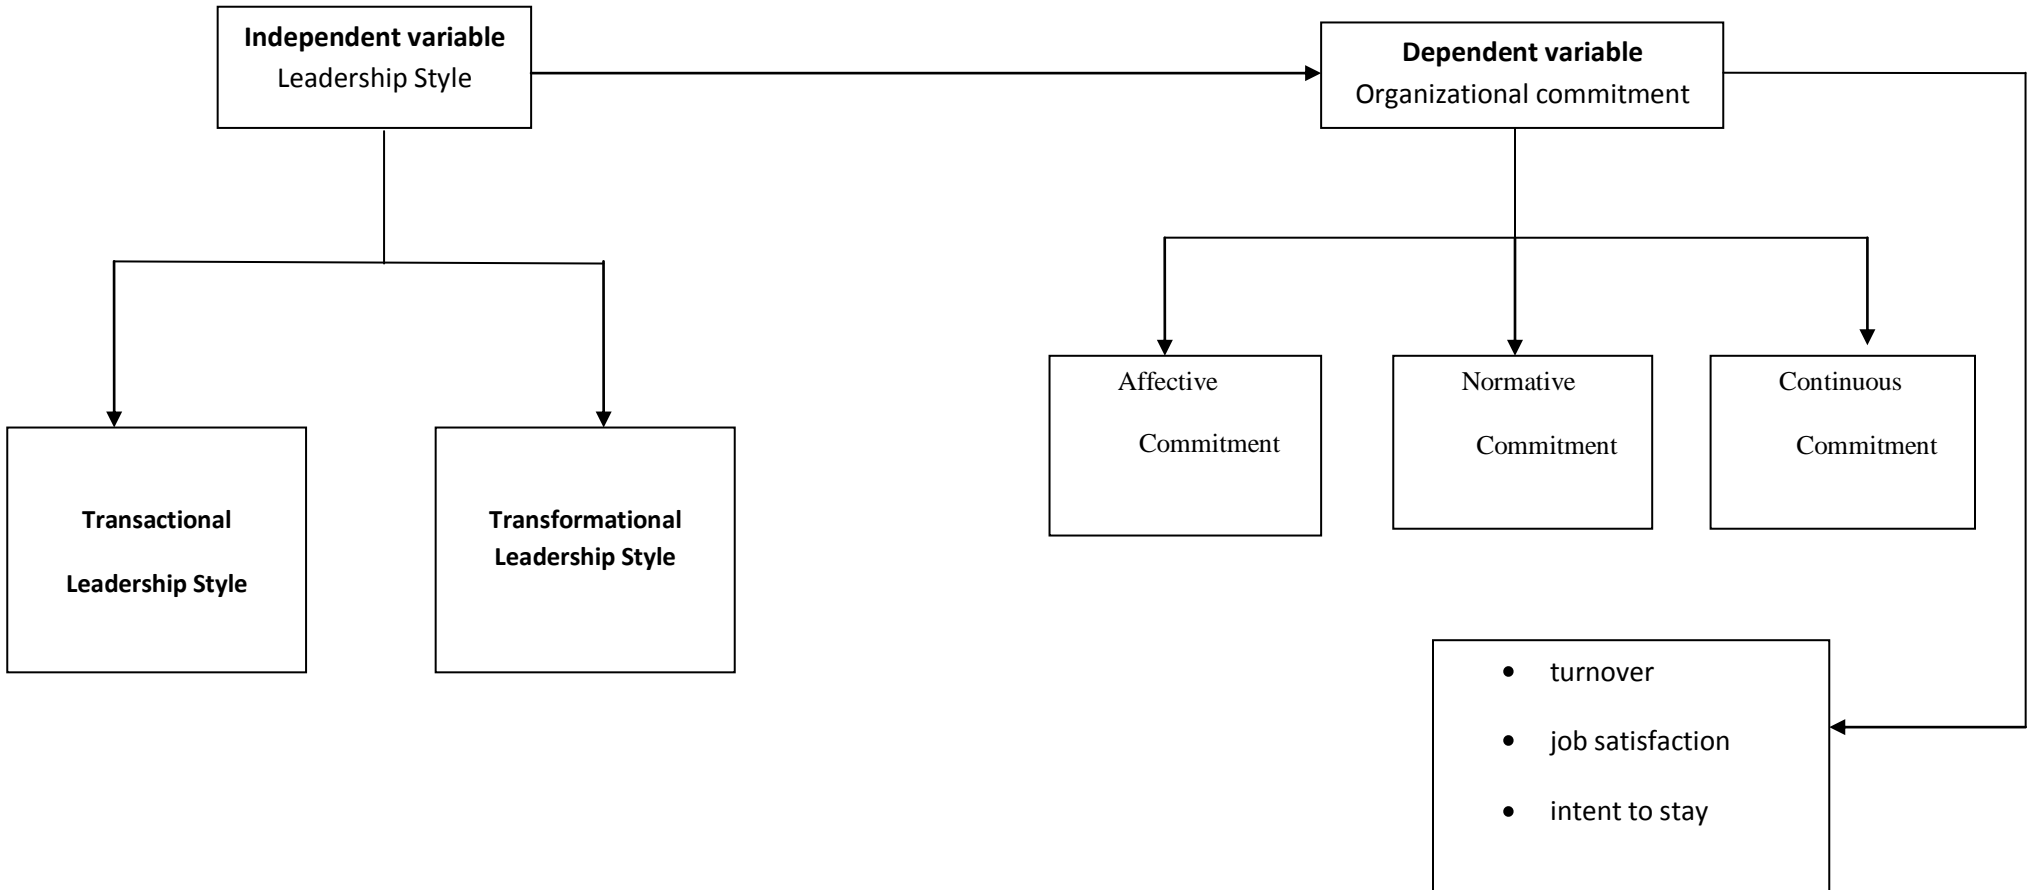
**Independent variable**
Leadership Style

**Dependent variable**
Organizational commitment

**Transactional Leadership Style**

**Transformational Leadership Style**

Affective Commitment

Normative Commitment

Continuous Commitment

- turnover
- job satisfaction
- intent to stay